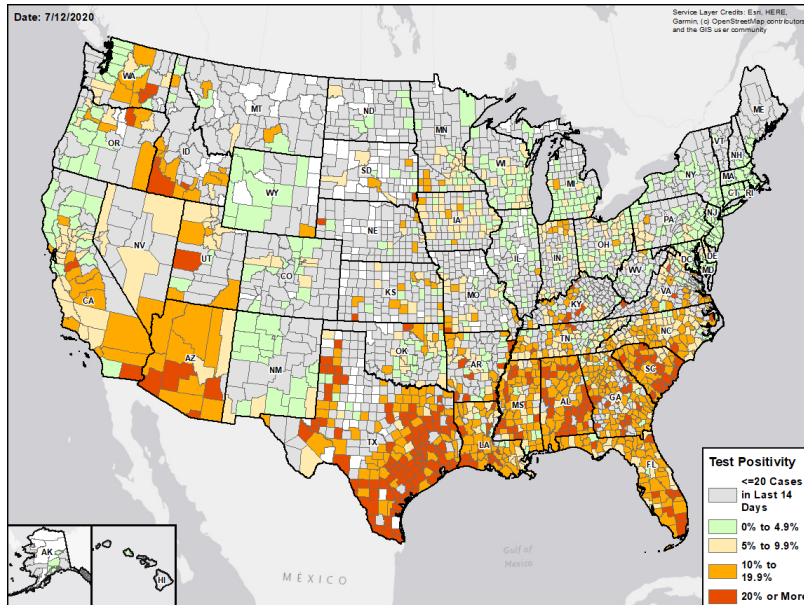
Date: 7/12/2020

Service Layer Credits: Esri, HERE, Garmin, (c) OpenStreetMap contributors, and the GIS user community

WA
OR
ID
MT
ND
MN
WI
MI
ME
VT
NH
MA
NY
CT
RI
PA
NJ
DE
MD
DC
WY
SD
IA
IL
IN
OH
WV
VA
NV
UT
CO
NE
KS
MO
KY
NC
TN
CA
AZ
NM
OK
AR
SC
MS
AL
GA
TX
LA
FL
AK
HI

Gulf of Mexico
MÉXICO

Test Positivity
<=20 Cases in Last 14 Days
0% to 4.9%
5% to 9.9%
10% to 19.9%
20% or More